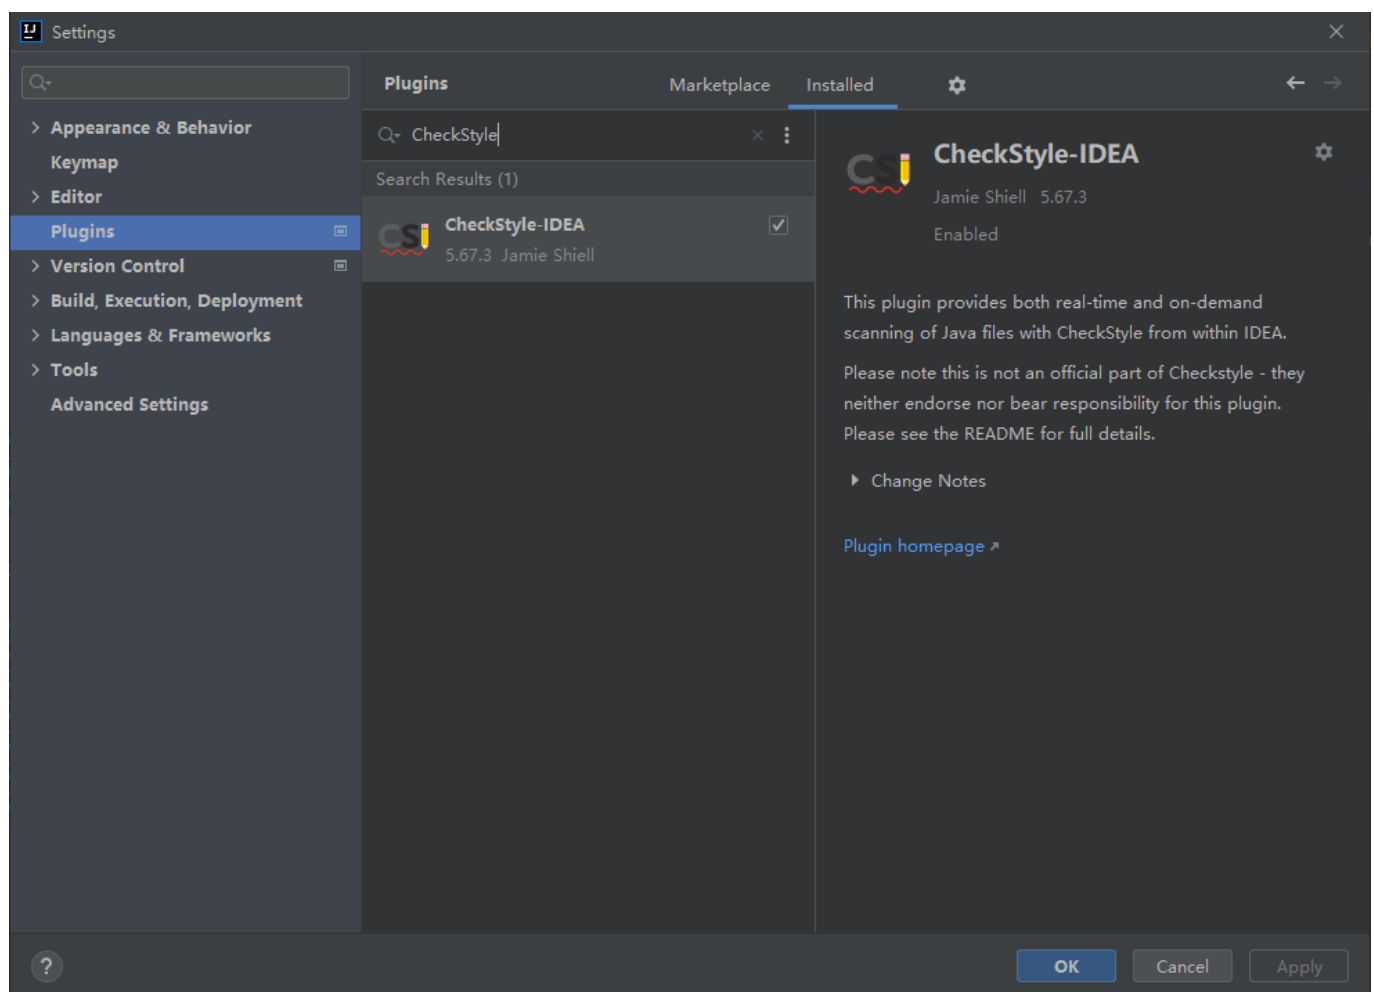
Settings

Appearance & Behavior
Keymap
Editor
Plugins
Version Control
Build, Execution, Deployment
Languages & Frameworks
Tools
Advanced Settings

Plugins
Marketplace
Installed

CheckStyle
Search Results (1)
CheckStyle-IDEA
5.67.3 Jamie Shiell

CheckStyle-IDEA
Jamie Shiell 5.67.3
Enabled

This plugin provides both real-time and on-demand scanning of Java files with CheckStyle from within IDEA.

Please note this is not an official part of Checkstyle - they neither endorse nor bear responsibility for this plugin. Please see the README for full details.

Change Notes

Plugin homepage ↗

?
OK
Cancel
Apply